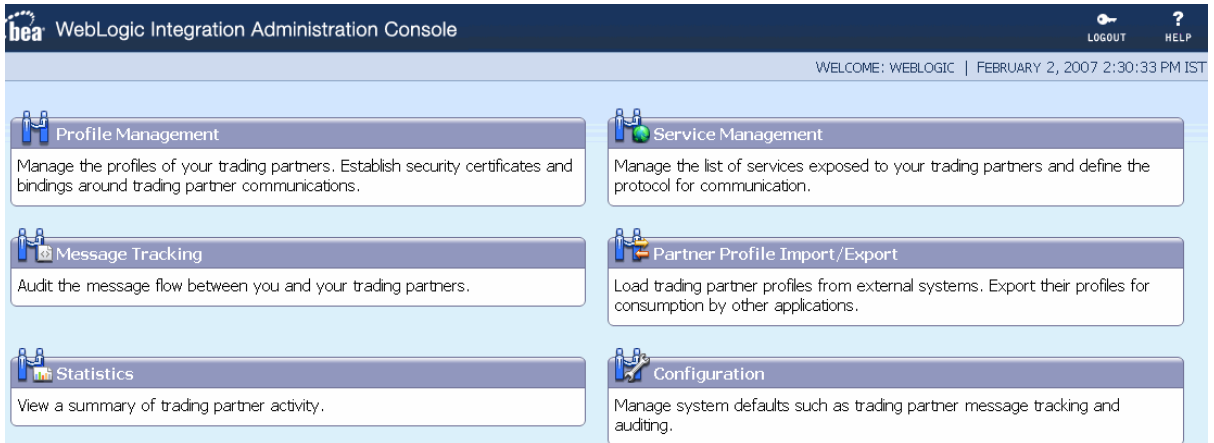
bea WebLogic Integration Administration Console

LOGOUT HELP

WELCOME: WEBLOGIC | FEBRUARY 2, 2007 2:30:33 PM IST

Profile Management

Manage the profiles of your trading partners. Establish security certificates and bindings around trading partner communications.

Service Management

Manage the list of services exposed to your trading partners and define the protocol for communication.

Message Tracking

Audit the message flow between you and your trading partners.

Partner Profile Import/Export

Load trading partner profiles from external systems. Export their profiles for consumption by other applications.

Statistics

View a summary of trading partner activity.

Configuration

Manage system defaults such as trading partner message tracking and auditing.